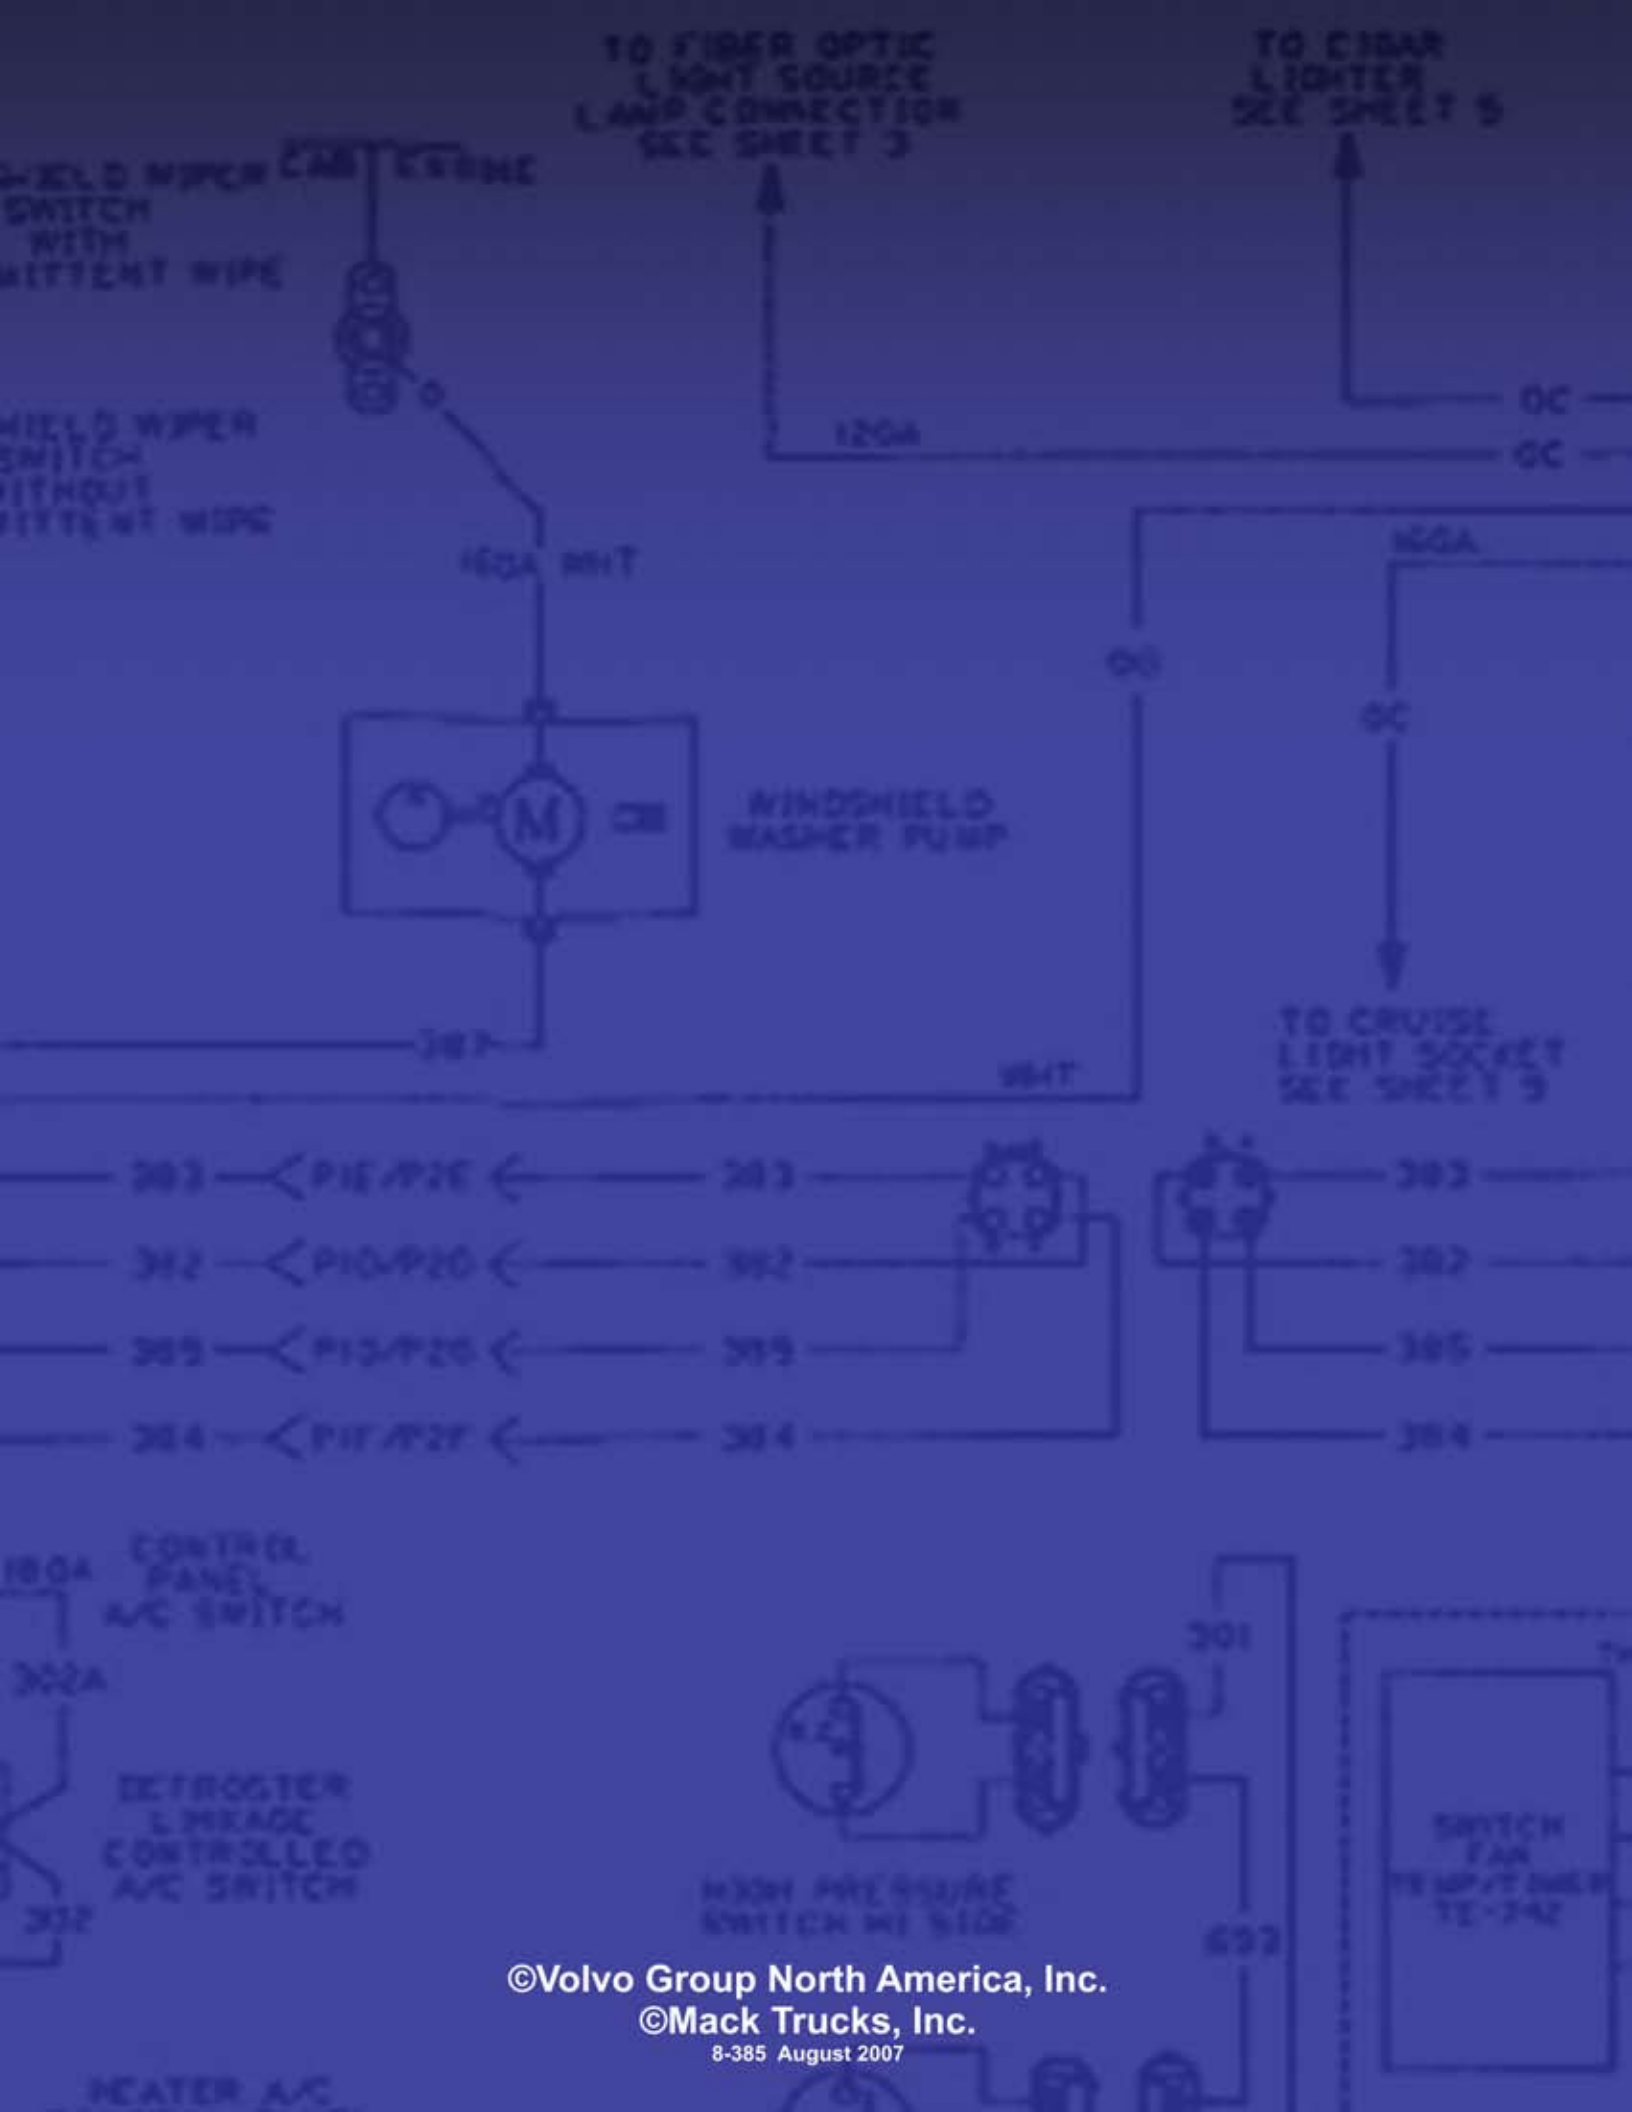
TO FIBER OPTIC LIGHT SOURCE LAMP CONNECTION SEE SHEET 3

TO CIGAR LIGHTER SEE SHEET 5

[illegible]SHIELD WIPER SWITCH WITH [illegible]MITTENT WIPE

CAB FRAME

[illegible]HIELD WIPER SWITCH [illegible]ITHOUT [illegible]ITTENT WIPE

120A

OC

OC

160A

160A WHT

OO

OC

M

WINDSHIELD WASHER PUMP

TO CRUISE LIGHT SOCKET SEE SHEET 9

387

WHT

383 P1E/P2E 383

382 P1D/P2D 382

385 P1C/P2C 385

384 P1F/P2F 384

383

382

385

384

180A CONTROL PANEL A/C SWITCH

302A

DEFROSTER LINKAGE CONTROLLED A/C SWITCH

302

301

HIGH PRESSURE SWITCH HI SIDE

SWITCH FAN TEMP/TIMER TE-742

633

HEATER A/C

©Volvo Group North America, Inc.
©Mack Trucks, Inc.
8-385 August 2007